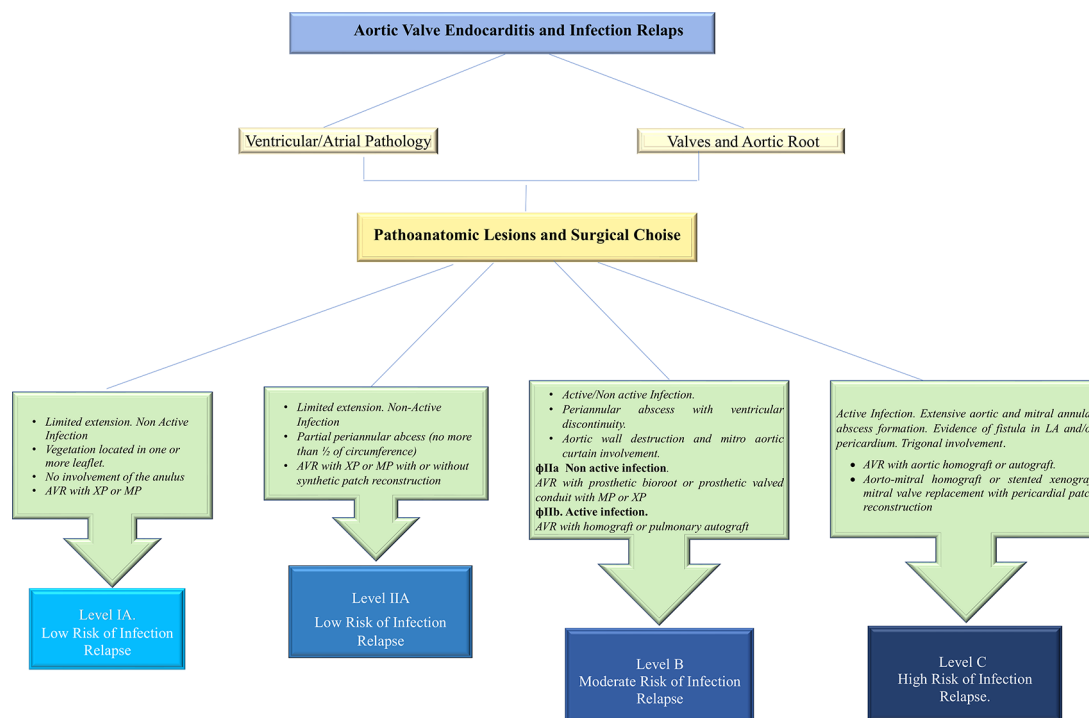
Aortic Valve Endocarditis and Infection Relaps

Ventricular/Atrial Pathology

Valves and Aortic Root

Pathoanatomic Lesions and Surgical Choise

- Limited extension. Non Active Infection
- Vegetation located in one or more leaflet.
- No involvement of the anulus
- AVR with XP or MP

Level IA.
Low Risk of Infection Relapse

- Limited extension. Non-Active Infection
- Partial periannular abcess (no more than ½ of circumference)
- AVR with XP or MP with or without synthetic patch reconstruction

Level IIA
Low Risk of Infection Relapse

- Active/Non active Infection.
- Periannular abscess with ventricular discontinuity.
- Aortic wall destruction and mitro aortic curtain involvement.

ϕIIa Non active infection.
AVR with prosthetic bioroot or prosthetic valved conduit with MP or XP
ϕIIb. Active infection.
AVR with homograft or pulmonary autograft

Level B
Moderate Risk of Infection Relapse

Active Infection. Extensive aortic and mitral annula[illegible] abscess formation. Evidence of fistula in LA and/o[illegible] pericardium. Trigonal involvement.
- AVR with aortic homograft or autograft.
- Aorto-mitral homograft or stented xenogra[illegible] mitral valve replacement with pericardial patc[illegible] reconstruction

Level C
High Risk of Infection Relapse.